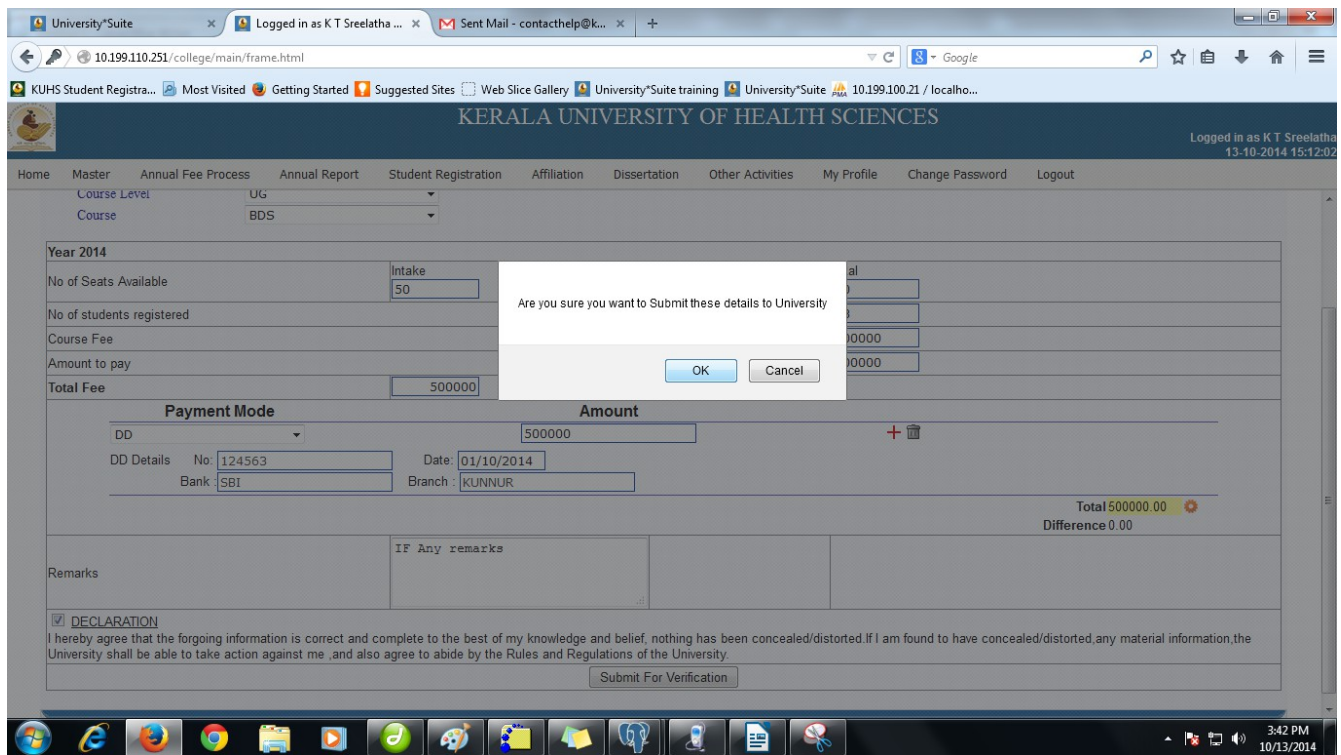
University*Suite | Logged in as K T Sreelatha ... | Sent Mail - contacthelp@k...

10.199.110.251/college/main/frame.html

Google

KUHS Student Registra... Most Visited Getting Started Suggested Sites Web Slice Gallery University*Suite training University*Suite 10.199.100.21 / localho...

KERALA UNIVERSITY OF HEALTH SCIENCES

Logged in as K T Sreelatha
13-10-2014 15:12:02

Home Master Annual Fee Process Annual Report Student Registration Affiliation Dissertation Other Activities My Profile Change Password Logout

Course Level UG
Course BDS

Year 2014

| | | |
|---|---|---|
| No of Seats Available | Intake 50 | al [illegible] |
| No of students registered | | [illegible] |
| Course Fee | | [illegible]00000 |
| Amount to pay | | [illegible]00000 |
| Total Fee | 500000 | |

Are you sure you want to Submit these details to University

OK Cancel

Payment Mode Amount
DD 500000

DD Details No: 124563 Date: 01/10/2014
Bank : SBI Branch : KUNNUR

Total 500000.00
Difference 0.00

Remarks IF Any remarks

DECLARATION
I hereby agree that the forgoing information is correct and complete to the best of my knowledge and belief, nothing has been concealed/distorted.If I am found to have concealed/distorted,any material information,the University shall be able to take action against me ,and also agree to abide by the Rules and Regulations of the University.

Submit For Verification

3:42 PM
10/13/2014